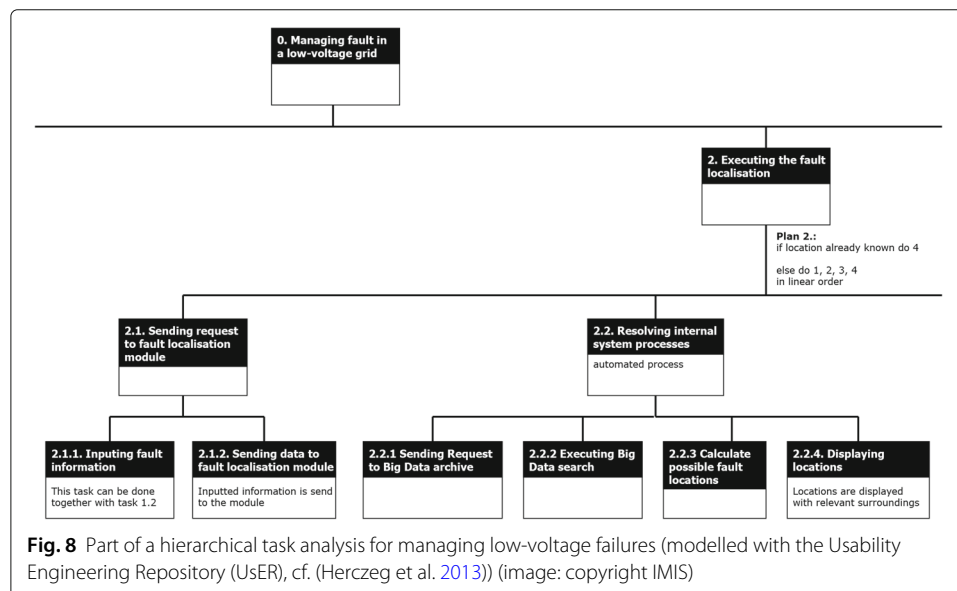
0. Managing fault in a low-voltage grid

2. Executing the fault localisation

Plan 2.:
if location already known do 4

else do 1, 2, 3, 4
in linear order

2.1. Sending request to fault localisation module

2.2. Resolving internal system processes

automated process

2.1.1. Inputing fault information

This task can be done together with task 1.2

2.1.2. Sending data to fault localisation module

Inputted information is send to the module

2.2.1 Sending Request to Big Data archive

2.2.2 Executing Big Data search

2.2.3 Calculate possible fault locations

2.2.4. Displaying locations

Locations are displayed with relevant surroundings

Fig. 8 Part of a hierarchical task analysis for managing low-voltage failures (modelled with the Usability Engineering Repository (UsER), cf. (Herczeg et al. 2013)) (image: copyright IMIS)